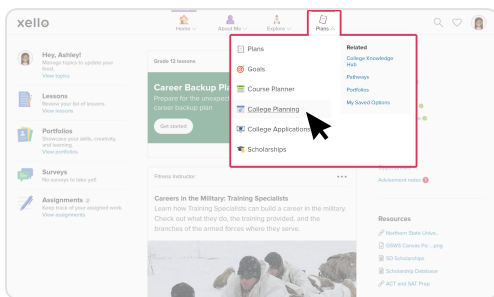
xello

Home About Me Explore Plans

Hey, Ashley!
Manage topics to update your feed.
View topics

Lessons
Review your list of lessons.
View lessons

Portfolios
Showcase your skills, creativity and learning.
View portfolios

Surveys
No surveys to take yet!

Assignments 2
Keep track of your assigned work.
View assignments

Grade 12 lessons

Career Backup Pla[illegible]
Prepare for the unexpect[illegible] career backup plan.

Get started

Fitness instructor

Careers in the Military: Training Specialists
Learn how Training Specialists can build a career in the military. Check out what they do, the training provided, and the branches of the armed forces where they serve.

Plans
Goals
Course Planner
College Planning
College Applications
Scholarships

Related
College Knowledge Hub
Pathways
Portfolios
My Saved Options

Advisement notes

Resources
Northern State Unive...
OSWS Convo Po...ony
SD Scholarships
Scholarship Database
ACT and SAT Prep